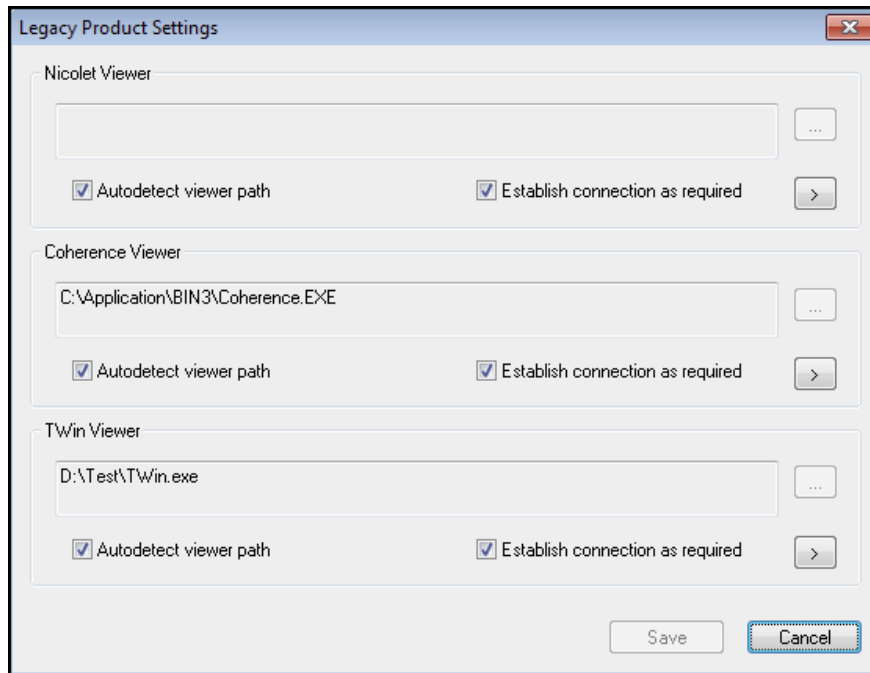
Legacy Product Settings

Nicolet Viewer

...

Autodetect viewer path

Establish connection as required

>

Coherence Viewer

C:\Application\BIN3\Coherence.EXE

...

Autodetect viewer path

Establish connection as required

>

TWin Viewer

D:\Test\TWin.exe

...

Autodetect viewer path

Establish connection as required

>

Save

Cancel